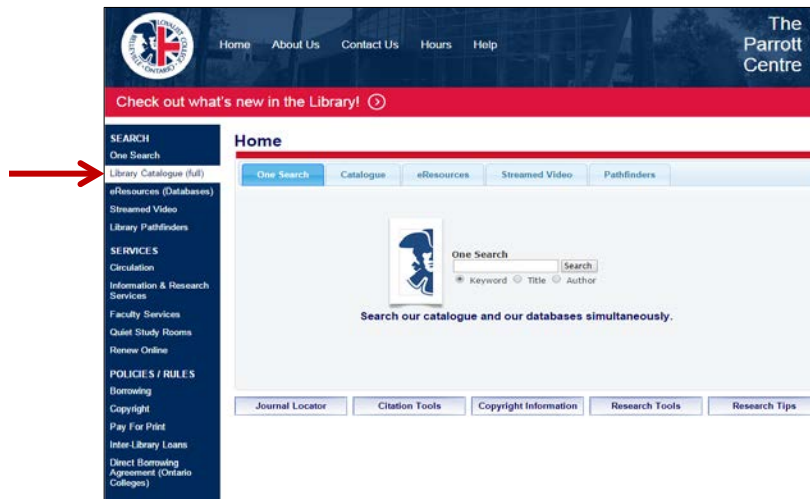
LOYALIST COLLEGE BELLEVILLE ONTARIO

Home About Us Contact Us Hours Help

The Parrott Centre

Check out what's new in the Library!

SEARCH
One Search
Library Catalogue (full)
eResources (Databases)
Streamed Video
Library Pathfinders

SERVICES
Circulation
Information & Research Services
Faculty Services
Quiet Study Rooms
Renew Online

POLICIES / RULES
Borrowing
Copyright
Pay For Print
Inter-Library Loans
Direct Borrowing Agreement (Ontario Colleges)

Home

One Search | Catalogue | eResources | Streamed Video | Pathfinders

One Search
Search
Keyword Title Author

Search our catalogue and our databases simultaneously.

Journal Locator | Citation Tools | Copyright Information | Research Tools | Research Tips